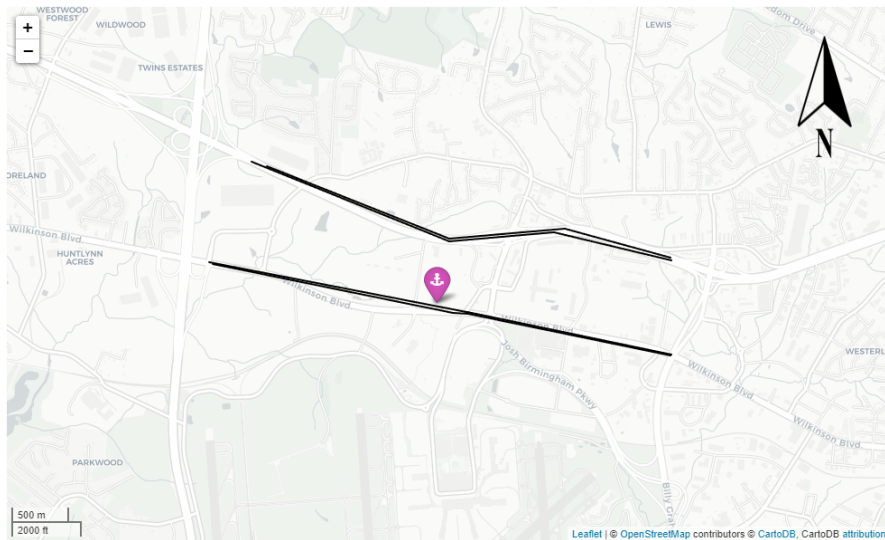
+
−
WESTWOOD FOREST
WILDWOOD
TWINS ESTATES
LEWIS
dom Drive
N
ORELAND
Wilkinson Blvd
HUNTLYNN ACRES
Wilkinson Blvd
Wilkinson Blvd
Josh Birmingham Pkwy
Wilkinson Blvd
WESTERL
Wilkinson Blvd
PARKWOOD
Billy Gra
500 m
2000 ft
Leaflet | © OpenStreetMap contributors © CartoDB, CartoDB attribution